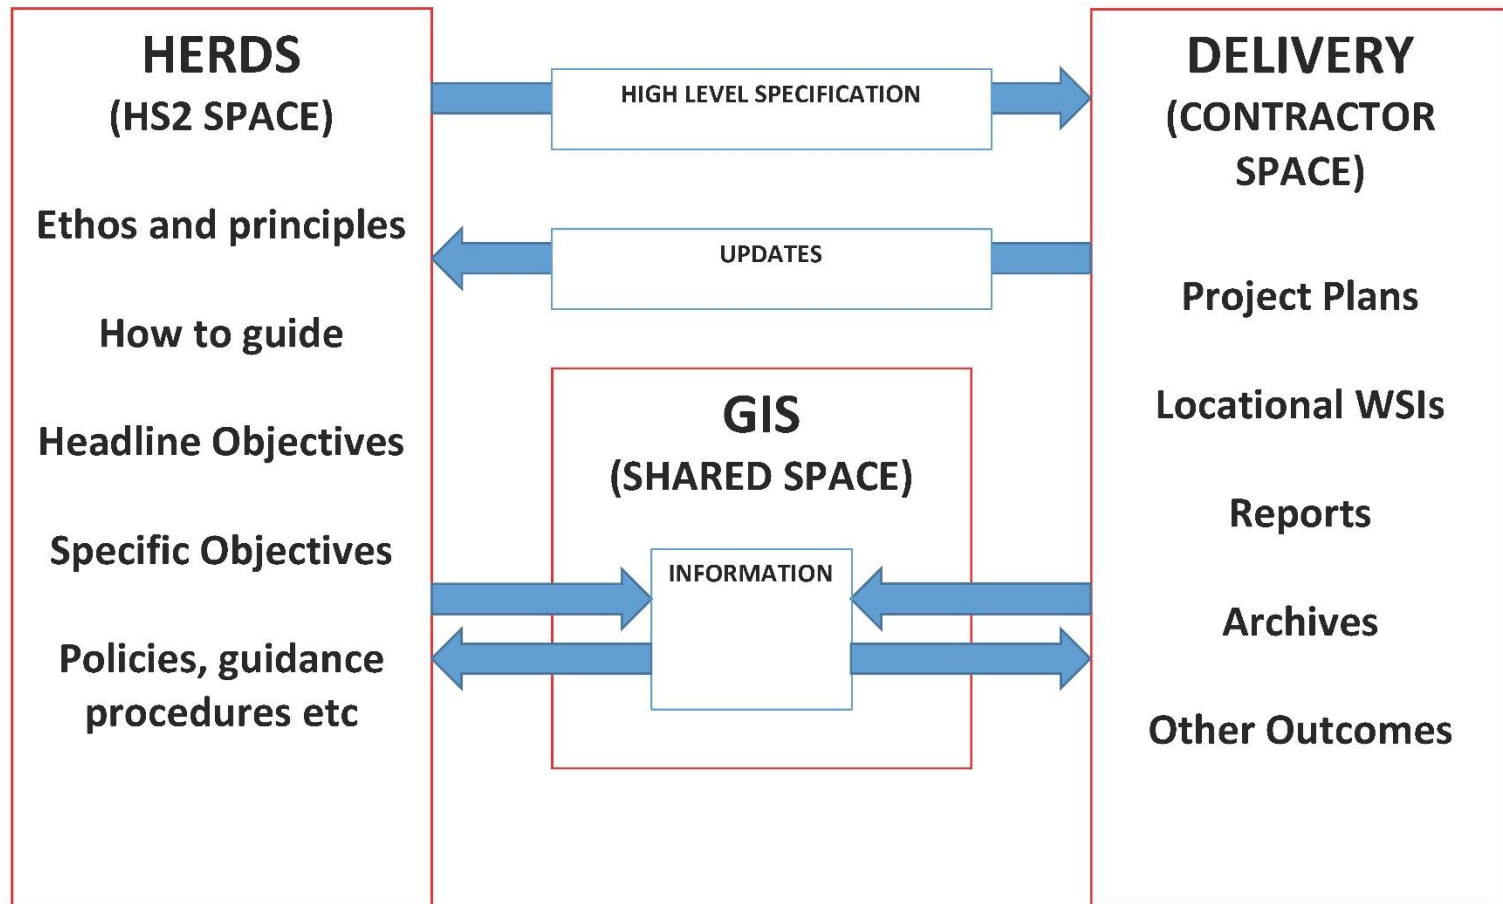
HERDS
(HS2 SPACE)

Ethos and principles

How to guide

Headline Objectives

Specific Objectives

Policies, guidance procedures etc

HIGH LEVEL SPECIFICATION

UPDATES

GIS
(SHARED SPACE)

INFORMATION

DELIVERY
(CONTRACTOR SPACE)

Project Plans

Locational WSIs

Reports

Archives

Other Outcomes